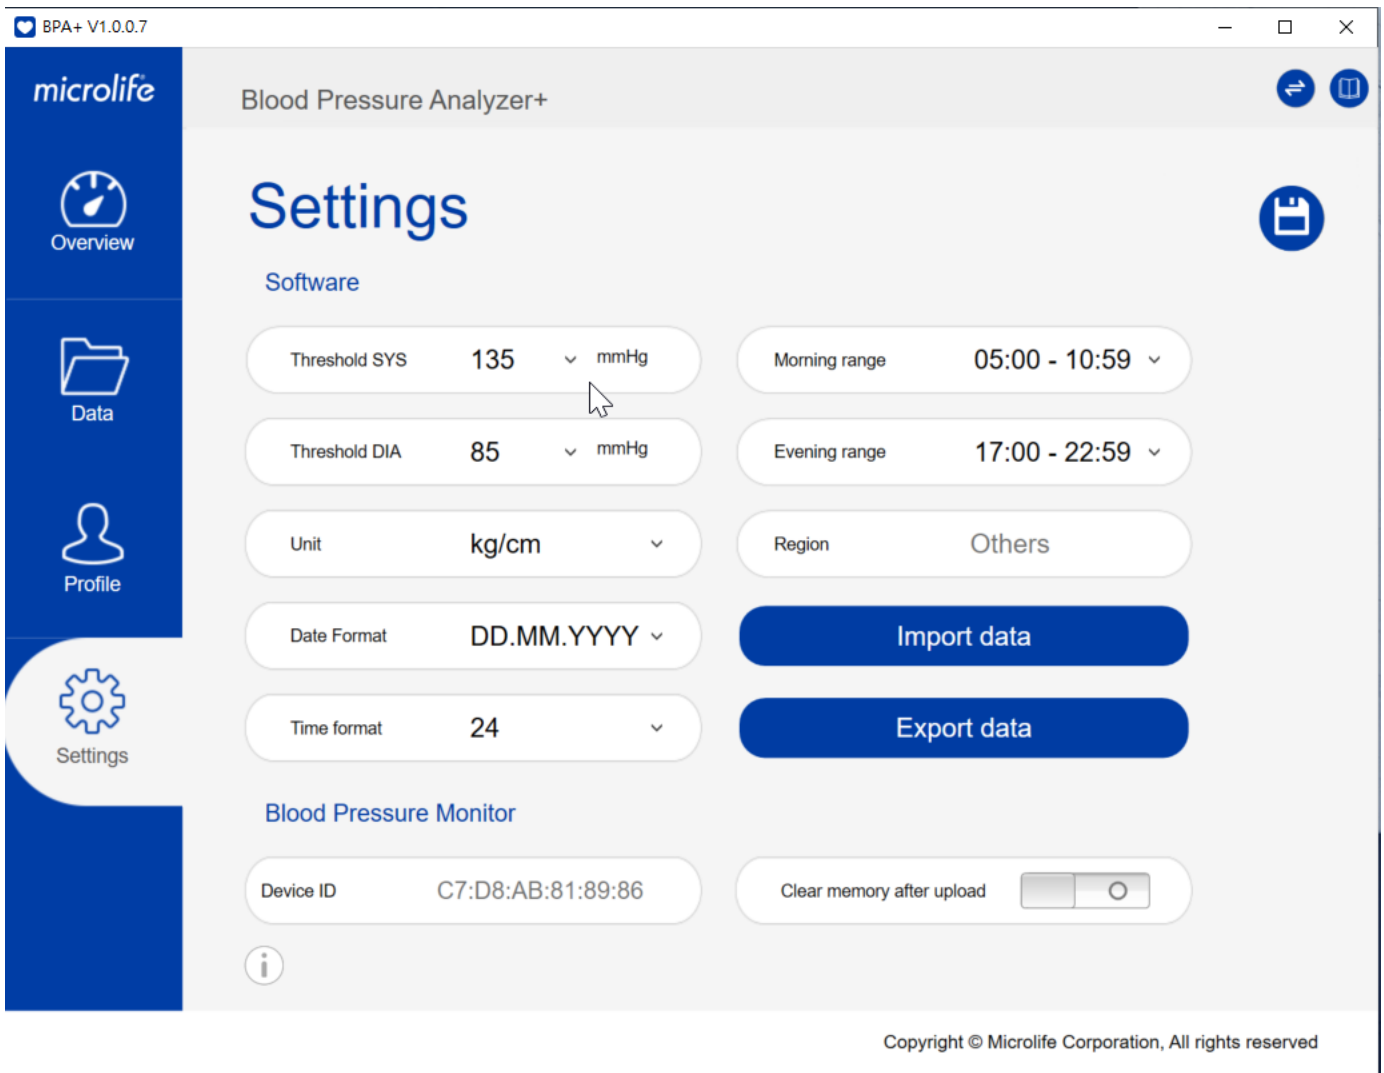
BPA+ V1.0.0.7

microlife

Blood Pressure Analyzer+

Overview

Data

Profile

Settings

Settings

Software

Threshold SYS 135 mmHg

Morning range 05:00 - 10:59

Threshold DIA 85 mmHg

Evening range 17:00 - 22:59

Unit kg/cm

Region Others

Date Format DD.MM.YYYY

Import data

Time format 24

Export data

Blood Pressure Monitor

Device ID C7:D8:AB:81:89:86

Clear memory after upload

Copyright © Microlife Corporation, All rights reserved